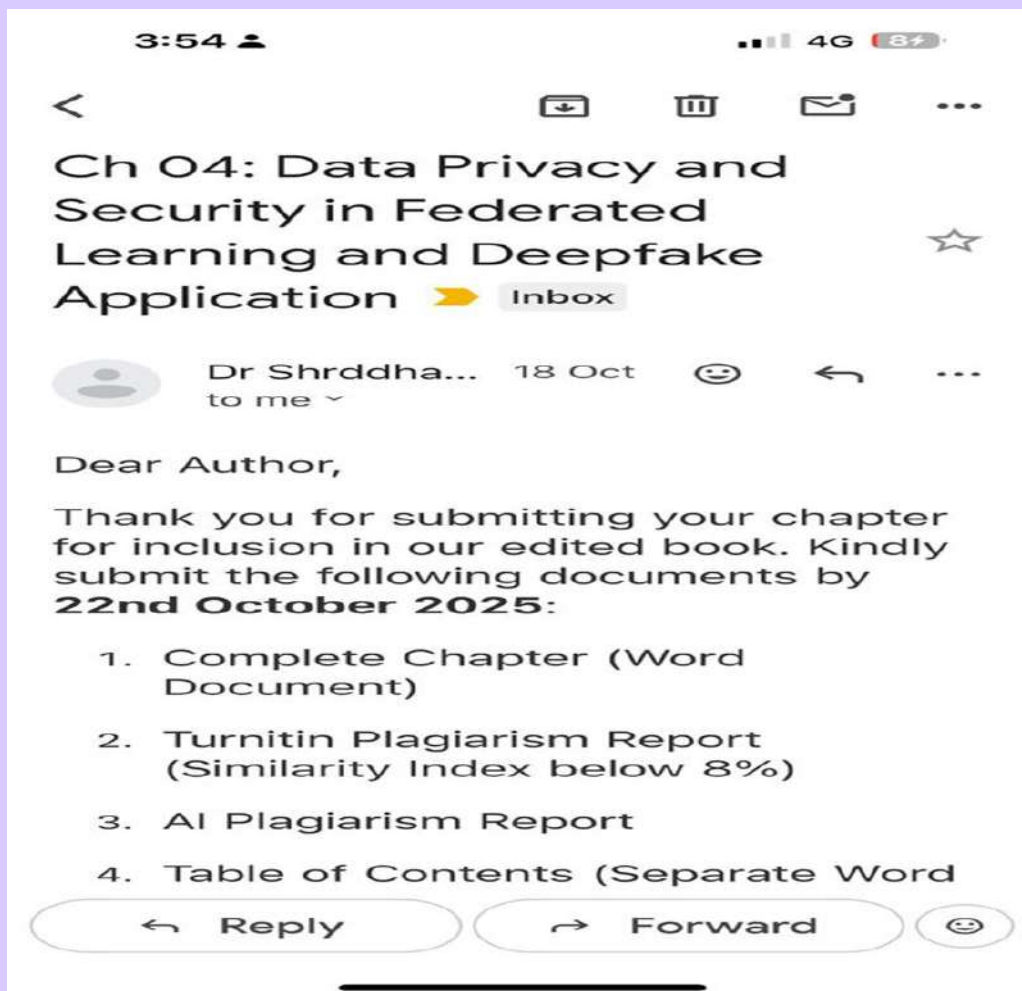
3:54

4G 84

Ch 04: Data Privacy and Security in Federated Learning and Deepfake Application Inbox

Dr Shrddha... 18 Oct
to me

Dear Author,

Thank you for submitting your chapter for inclusion in our edited book. Kindly submit the following documents by **22nd October 2025**:

1. Complete Chapter (Word Document)
2. Turnitin Plagiarism Report (Similarity Index below 8%)
3. AI Plagiarism Report
4. Table of Contents (Separate Word

Reply Forward